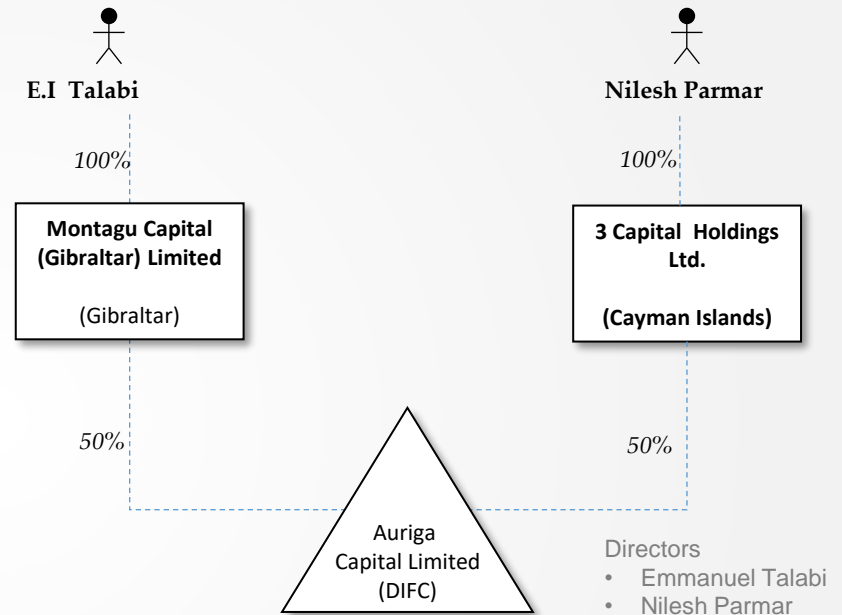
E.I Talabi

Nilesh Parmar

100%

100%

Montagu Capital (Gibraltar) Limited

(Gibraltar)

3 Capital Holdings Ltd.

(Cayman Islands)

50%

50%

Auriga Capital Limited (DIFC)

Directors
• Emmanuel Talabi
• Nilesh Parmar